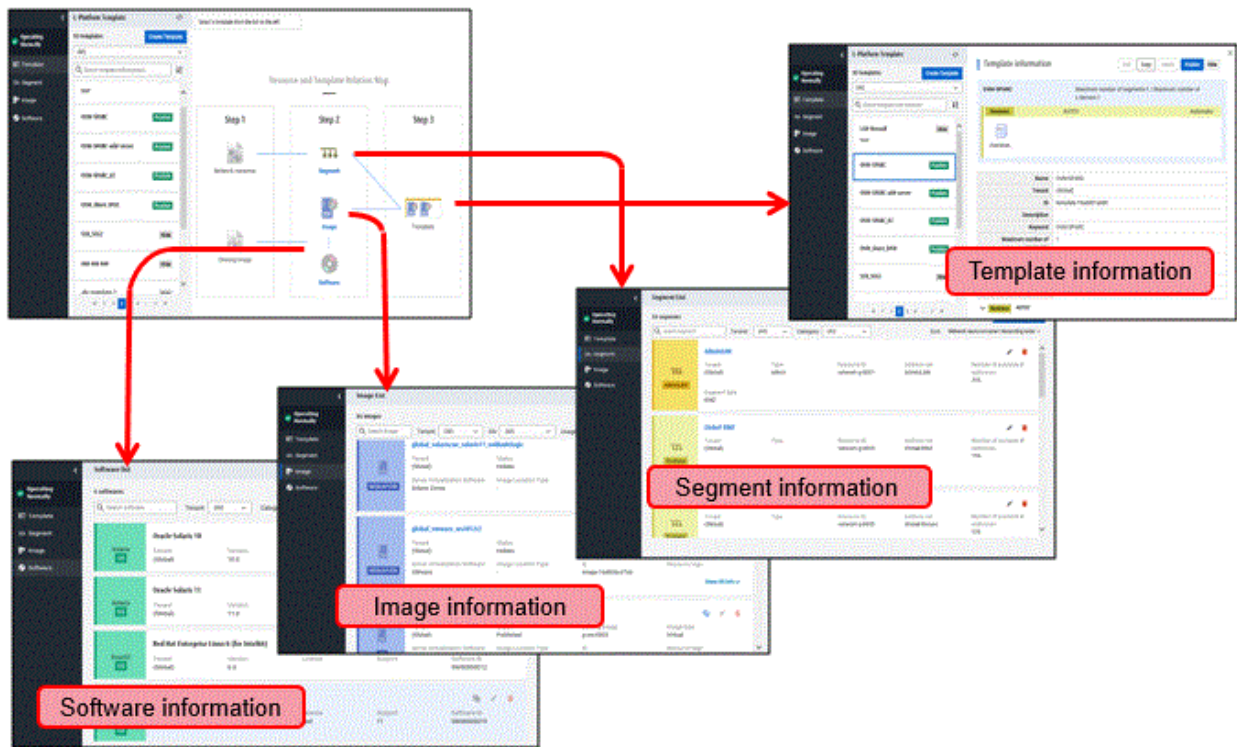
L-Platform Template

Create Template

Resource and Template Relation Map

Step 1

Step 2

Step 3

Network resource

Segment

Image

Template

Software

Template information

Segment List

Segment information

Image List

Image information

Software List

Oracle Solaris 10

Oracle Solaris 11

Red Hat Enterprise Linux 6 (for Intel64)

Software information